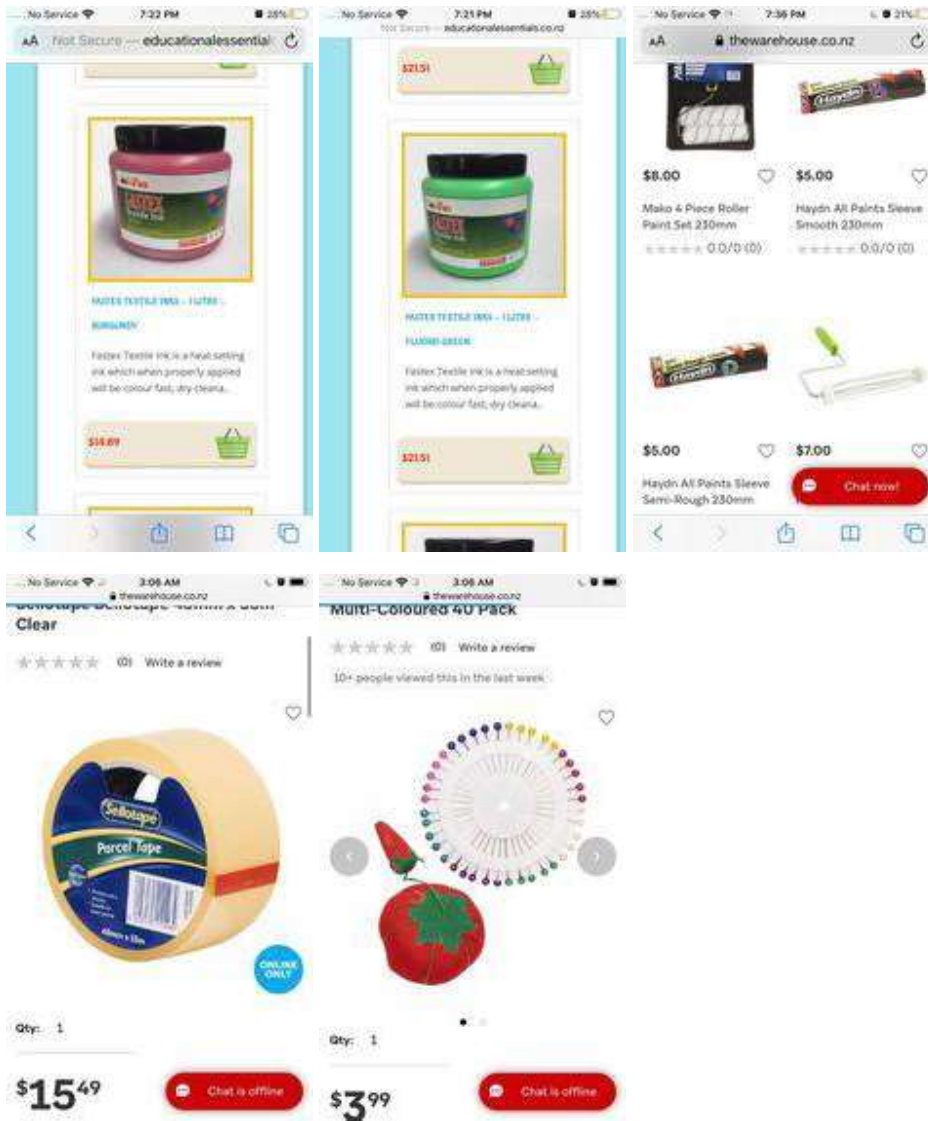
No Service 7:22 PM 28%
AA Not Secure — educationalessentials

FASTEX TEXTILE INKS – 1LITRE – BURGUNDY

Fastex Textile Ink is a heat setting ink which when properly applied will be colour fast, dry cleana...

$14.89

No Service 7:21 PM 28%
Not Secure — educationalessentials.co.nz

$21.51

FASTEX TEXTILE INKS – 1LITRE – FLUORO GREEN

Fastex Textile Ink is a heat setting ink which when properly applied will be colour fast, dry cleana...

$21.51

No Service 7:36 PM 21%
AA thewarehouse.co.nz

$8.00
Mako 4 Piece Roller Paint Set 230mm
0.0/0 (0)

$5.00
Haydn All Paints Sleeve Smooth 230mm
0.0/0 (0)

$5.00
Haydn All Paints Sleeve Semi-Rough 230mm

$7.00
Chat now!

No Service 3:06 AM
thewarehouse.co.nz
Clear
(0) Write a review

Sellotape
Parcel Tape

ONLINE ONLY

Qty: 1

$15^{49}

Chat is offline

No Service 3:06 AM
thewarehouse.co.nz
Multi-Coloured 40 Pack
(0) Write a review
10+ people viewed this in the last week

Qty: 1

$3^{99}

Chat is offline